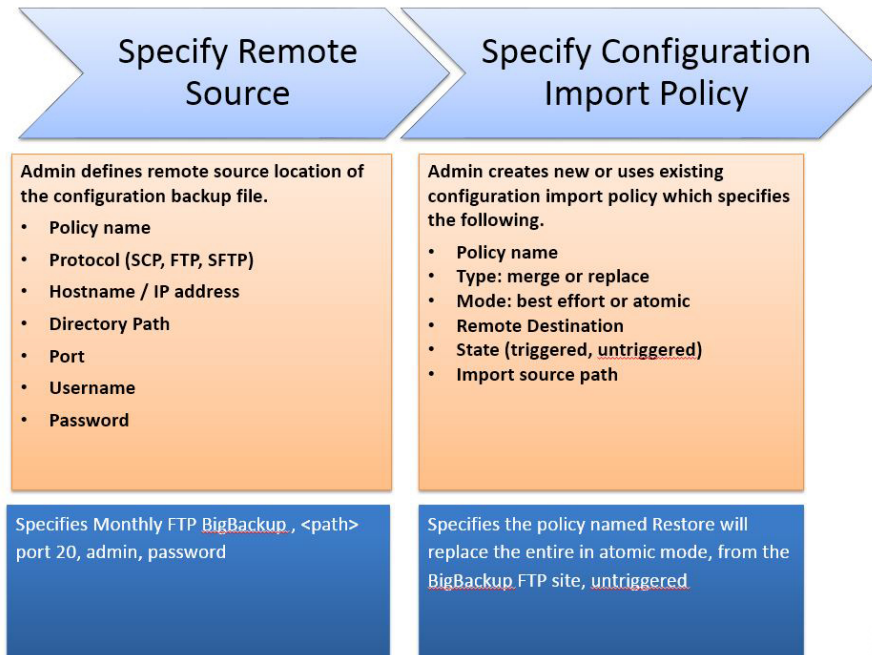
Specify Remote Source

Specify Configuration Import Policy

Admin defines remote source location of the configuration backup file.

- Policy name
- Protocol (SCP, FTP, SFTP)
- Hostname / IP address
- Directory Path
- Port
- Username
- Password

Admin creates new or uses existing configuration import policy which specifies the following.

- Policy name
- Type: merge or replace
- Mode: best effort or atomic
- Remote Destination
- State (triggered, untriggered)
- Import source path

Specifies Monthly FTP BigBackup , <path> port 20, admin, password

Specifies the policy named Restore will replace the entire in atomic mode, from the BigBackup FTP site, untriggered